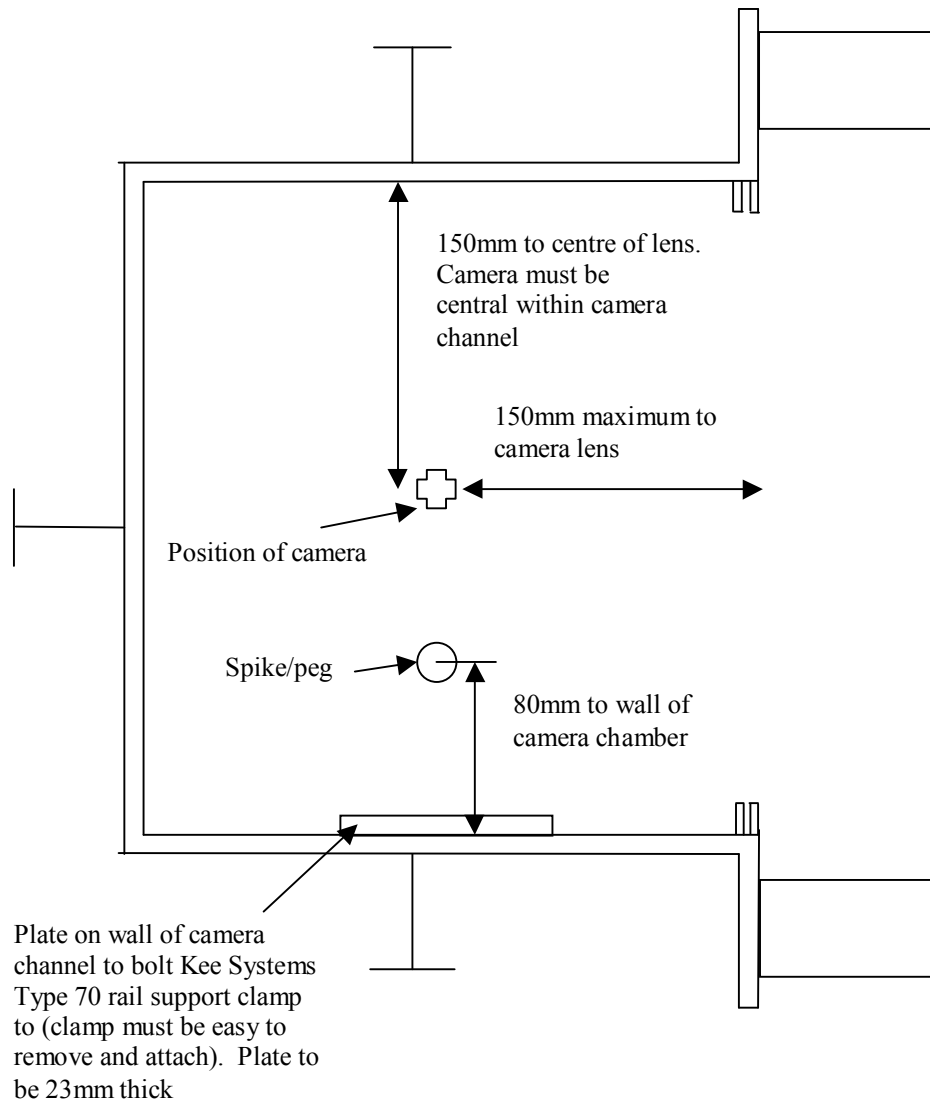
150mm to centre of lens. Camera must be central within camera channel

150mm maximum to camera lens

Position of camera

Spike/peg

80mm to wall of camera chamber

Plate on wall of camera channel to bolt Kee Systems Type 70 rail support clamp to (clamp must be easy to remove and attach). Plate to be 23mm thick